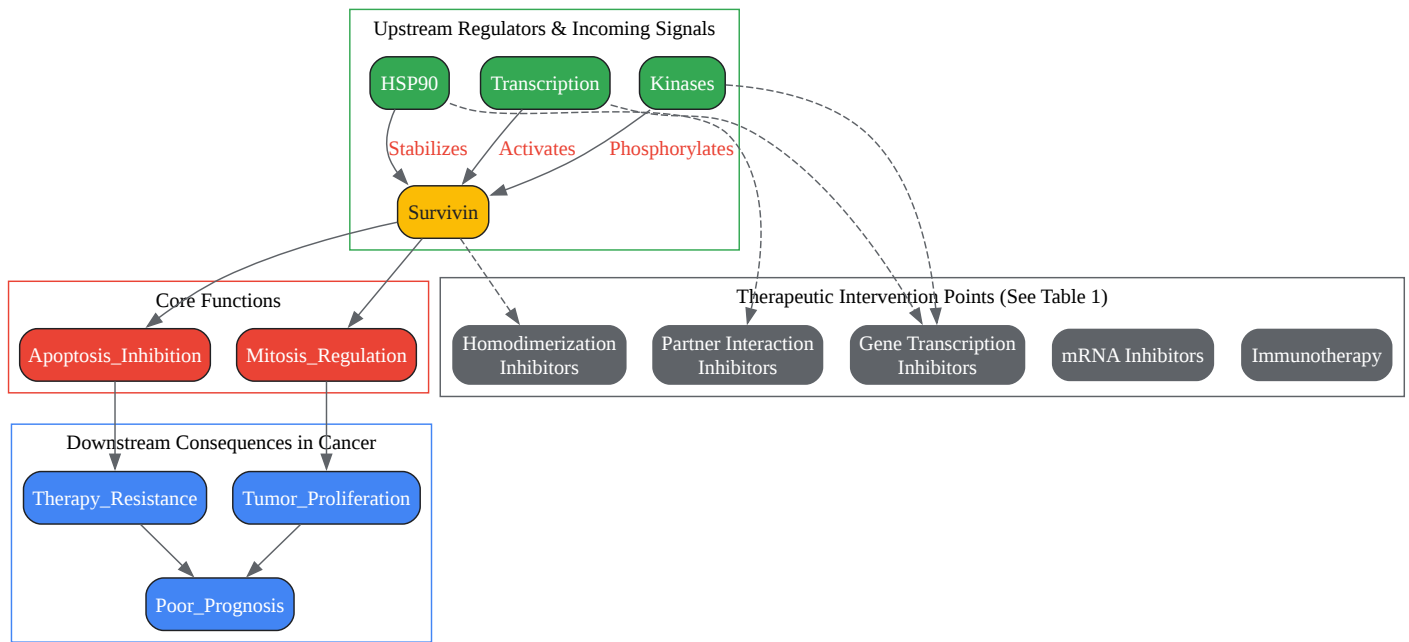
Upstream Regulators & Incoming Signals

HSP90

Transcription

Kinases

Stabilizes

Activates

Phosphorylates

Survivin

Core Functions

Apoptosis_Inhibition

Mitosis_Regulation

Therapeutic Intervention Points (See Table 1)

Homodimerization Inhibitors

Partner Interaction Inhibitors

Gene Transcription Inhibitors

mRNA Inhibitors

Immunotherapy

Downstream Consequences in Cancer

Therapy_Resistance

Tumor_Proliferation

Poor_Prognosis